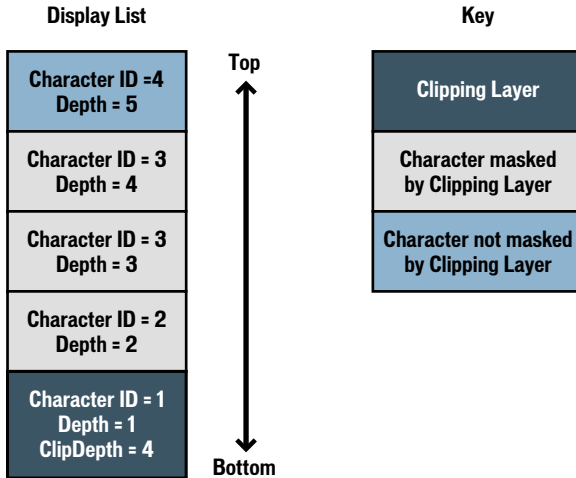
Display List

Character ID =4
Depth = 5

Character ID = 3
Depth = 4

Character ID = 3
Depth = 3

Character ID = 2
Depth = 2

Character ID = 1
Depth = 1
ClipDepth = 4

Top

Bottom

Key

Clipping Layer

Character masked by Clipping Layer

Character not masked by Clipping Layer